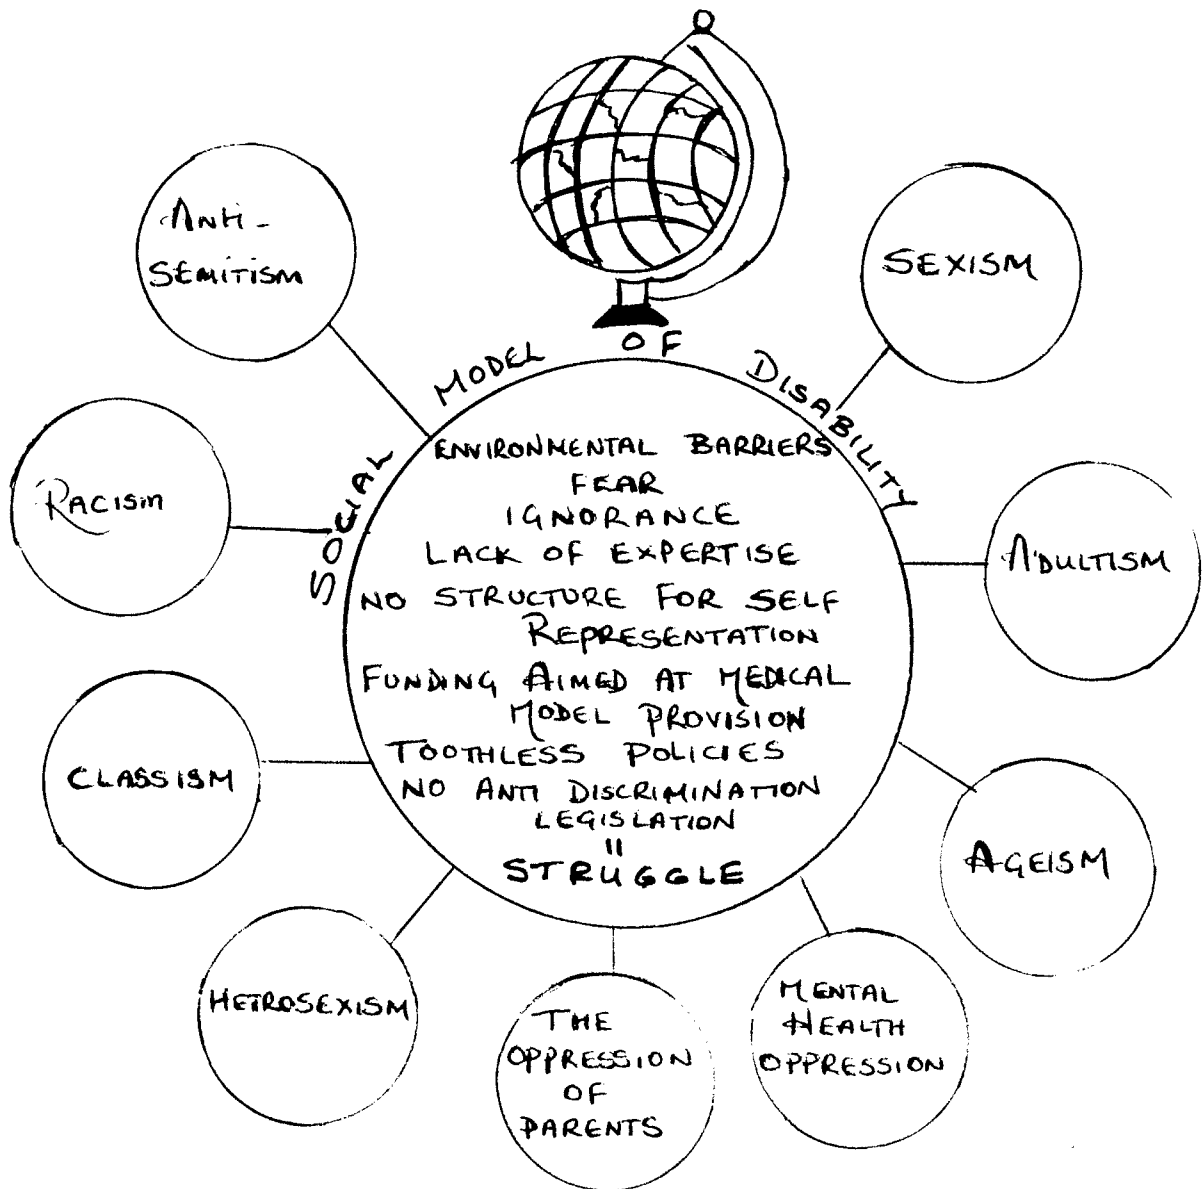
SOCIAL MODEL OF DISABILITY

ENVIRONMENTAL BARRIERS
FEAR
IGNORANCE
LACK OF EXPERTISE
NO STRUCTURE FOR SELF REPRESENTATION
FUNDING AIMED AT MEDICAL MODEL PROVISION
TOOTHLESS POLICIES
NO ANTI DISCRIMINATION LEGISLATION
II
STRUGGLE

ANTI-SEMITISM

SEXISM

RACISM

ADULTISM

CLASSISM

AGEISM

HETROSEXISM

THE OPPRESSION OF PARENTS

MENTAL HEALTH OPPRESSION